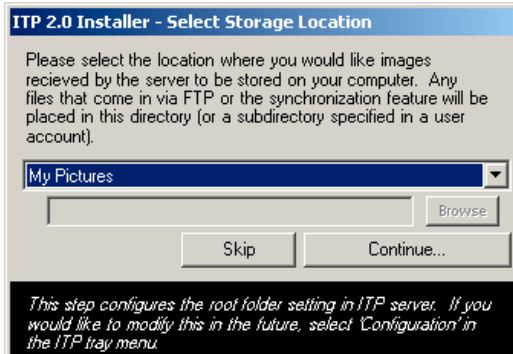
ITP 2.0 Installer - Select Storage Location

Please select the location where you would like images recieved by the server to be stored on your computer. Any files that come in via FTP or the synchronization feature will be placed in this directory (or a subdirectory specified in a user account).

My Pictures

Browse

Skip

Continue...

This step configures the root folder setting in ITP server. If you would like to modify this in the future, select 'Configuration' in the ITP tray menu.